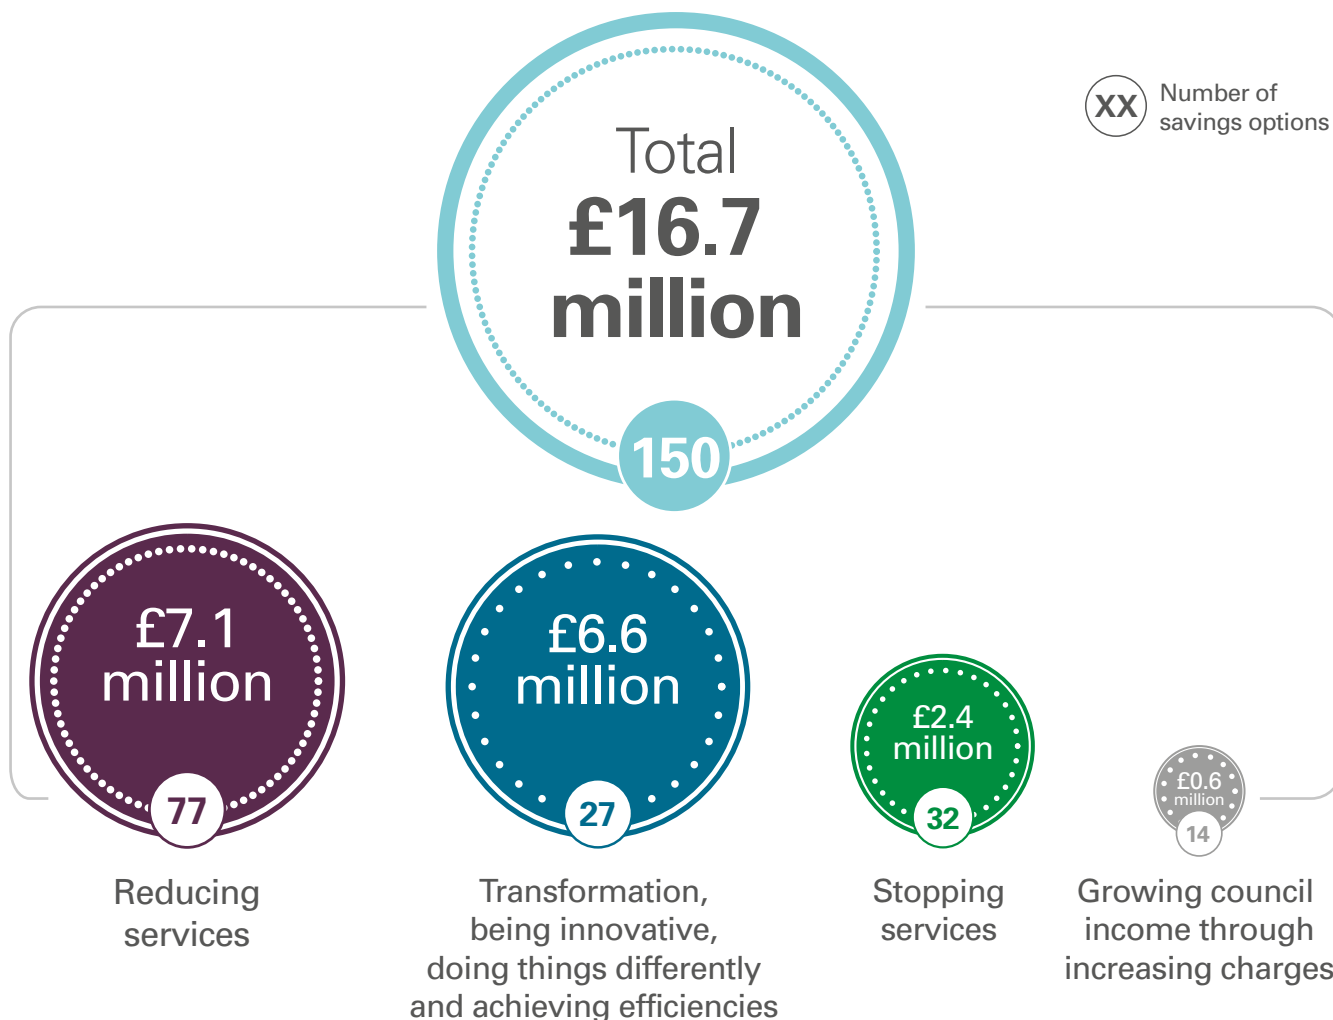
XX Number of savings options

Total
£16.7 million
150

£7.1 million
77
Reducing services

£6.6 million
27
Transformation, being innovative, doing things differently and achieving efficiencies

£2.4 million
32
Stopping services

£0.6 million
14
Growing council income through increasing charges